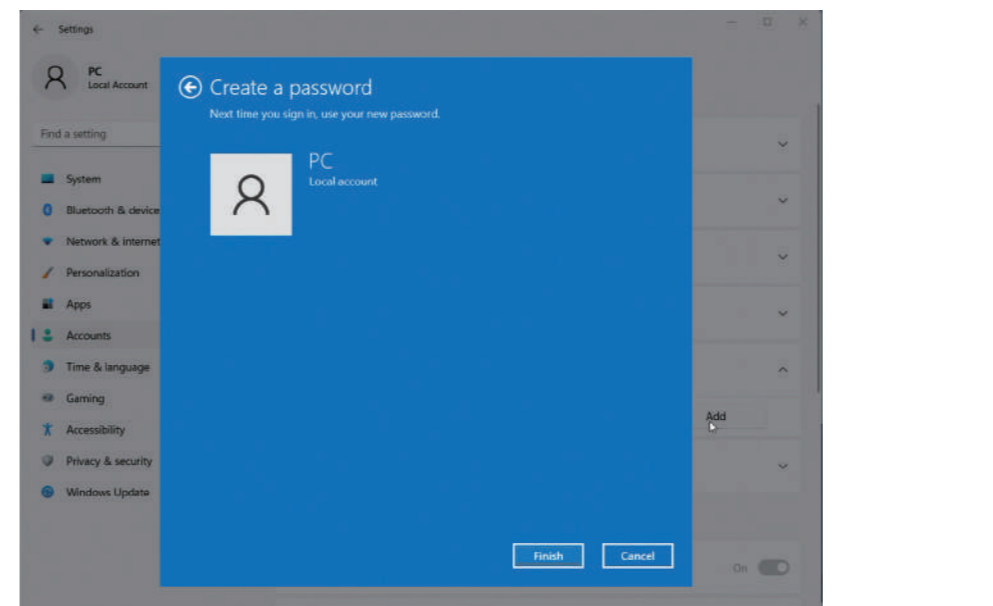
Settings

PC
Local Account

Find a setting

System
Bluetooth & device
Network & internet
Personalization
Apps
Accounts
Time & language
Gaming
Accessibility
Privacy & security
Windows Update

Create a password
Next time you sign in, use your new password.

PC
Local account

Finish
Cancel

Add

On